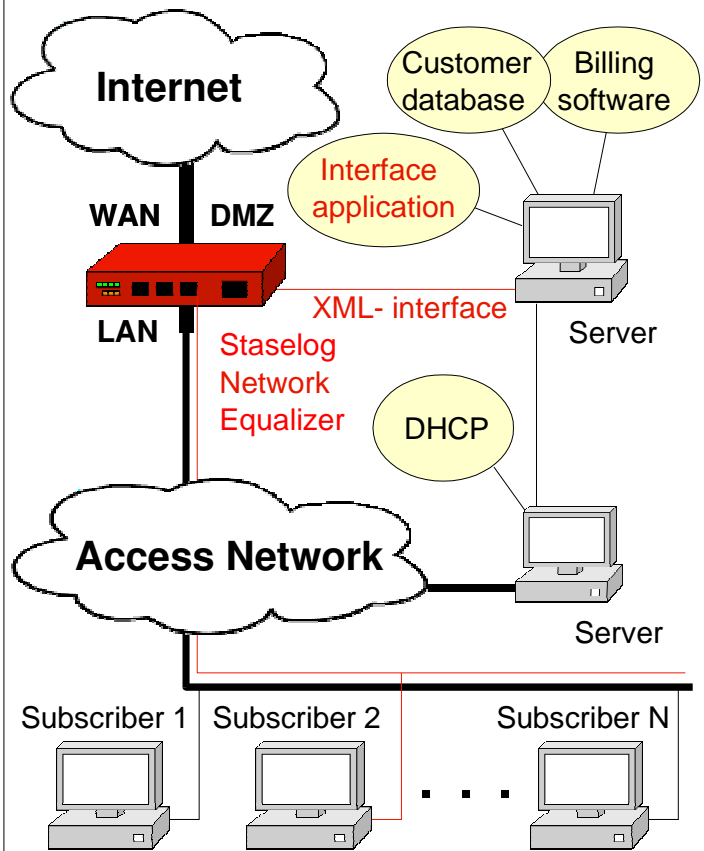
Internet

Customer database

Billing software

Interface application

WAN

DMZ

XML- interface

LAN

Server

Staselog Network Equalizer

DHCP

Access Network

Server

Subscriber 1

Subscriber 2

Subscriber N

. . . .